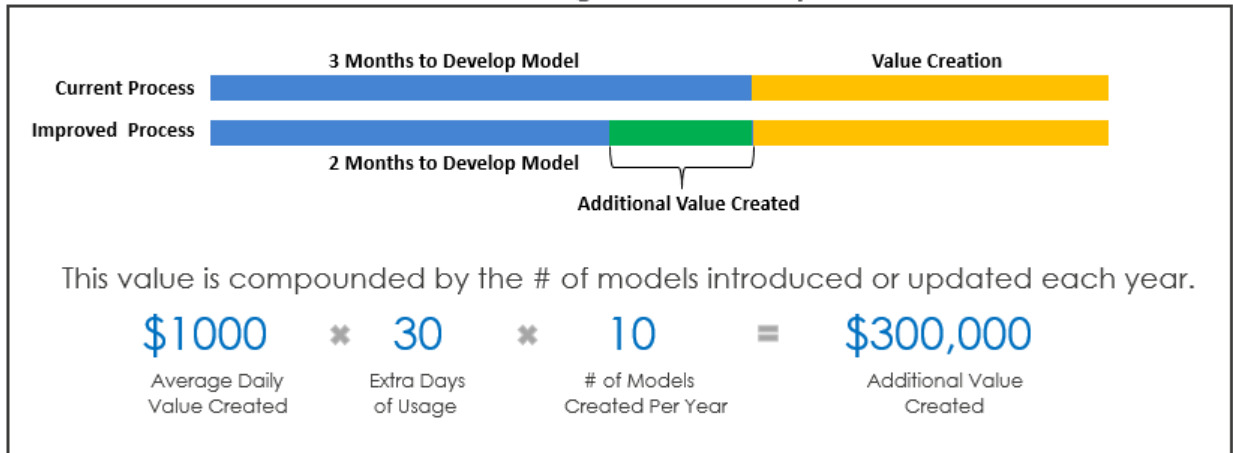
3 Months to Develop Model

Value Creation

Current Process

Improved Process

2 Months to Develop Model

Additional Value Created

This value is compounded by the # of models introduced or updated each year.

$1000 Average Daily Value Created × 30 Extra Days of Usage × 10 # of Models Created Per Year = $300,000 Additional Value Created